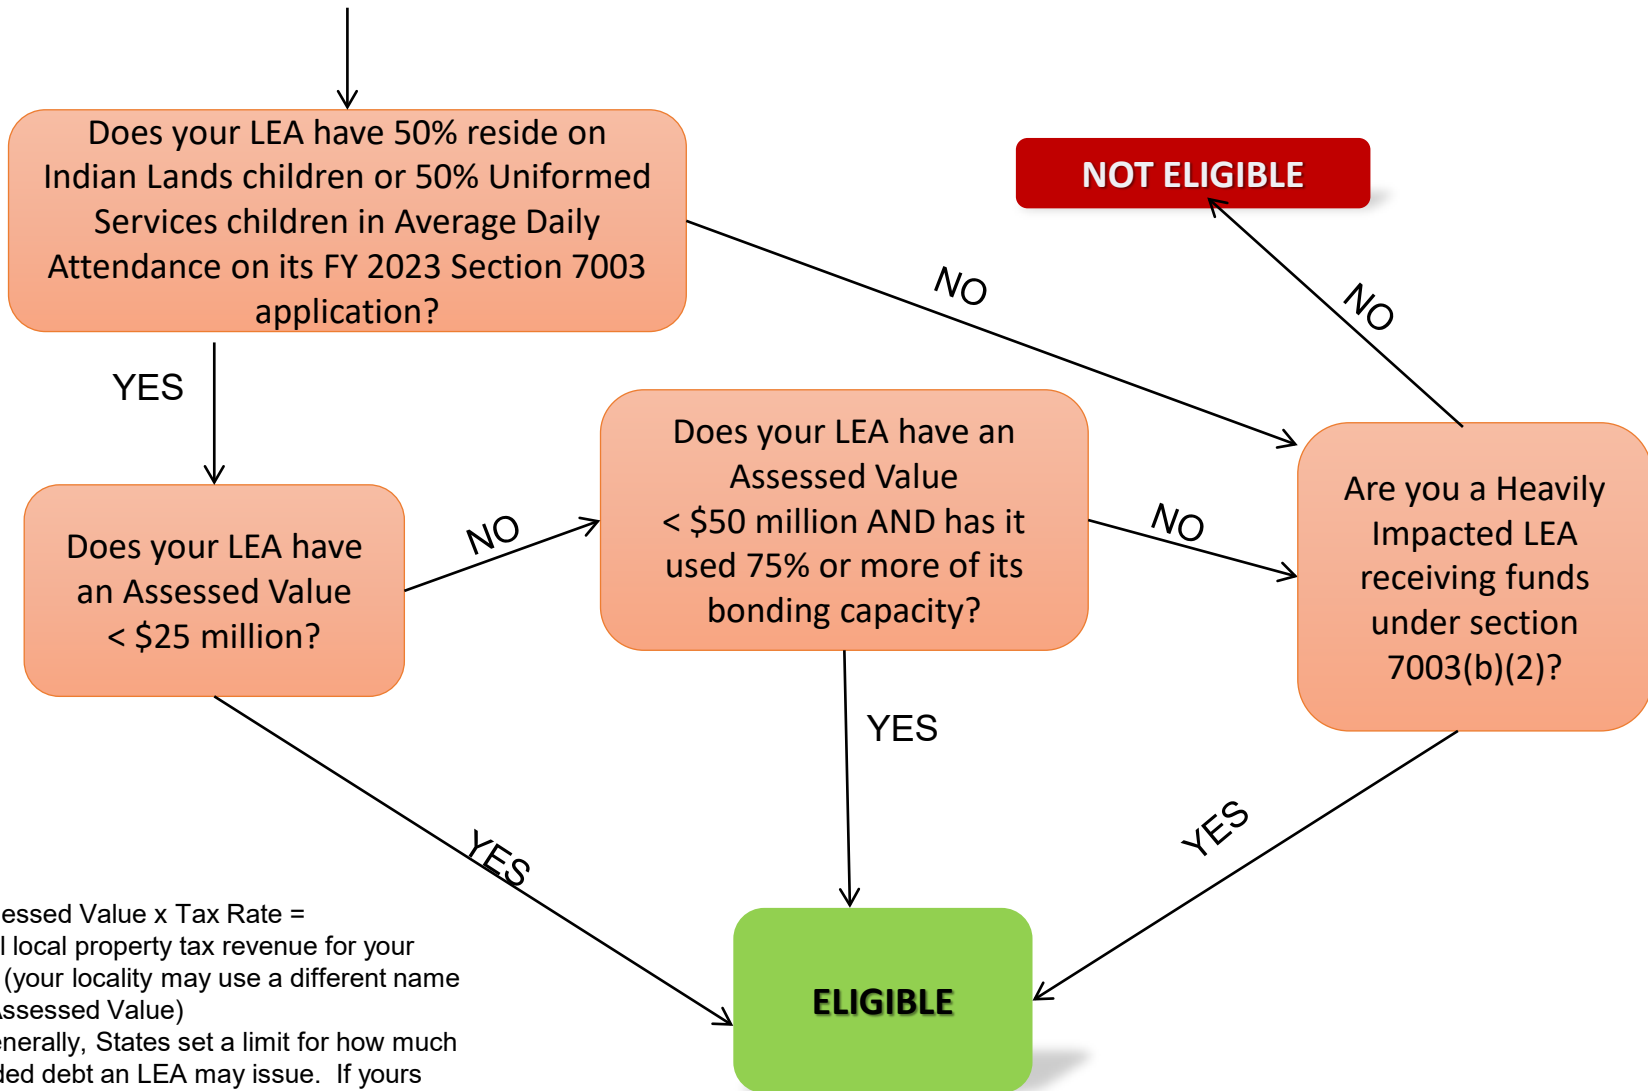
Does your LEA have 50% reside on Indian Lands children or 50% Uniformed Services children in Average Daily Attendance on its FY 2023 Section 7003 application?

NOT ELIGIBLE

NO

NO

YES

Does your LEA have an Assessed Value < \$50 million AND has it used 75% or more of its bonding capacity?

Are you a Heavily Impacted LEA receiving funds under section 7003(b)(2)?

Does your LEA have an Assessed Value < \$25 million?

NO

NO

YES

YES

YES

essed Value x Tax Rate = l local property tax revenue for your (your locality may use a different name ssessed Value)
enerally, States set a limit for how much ded debt an LEA may issue. If yours

ELIGIBLE